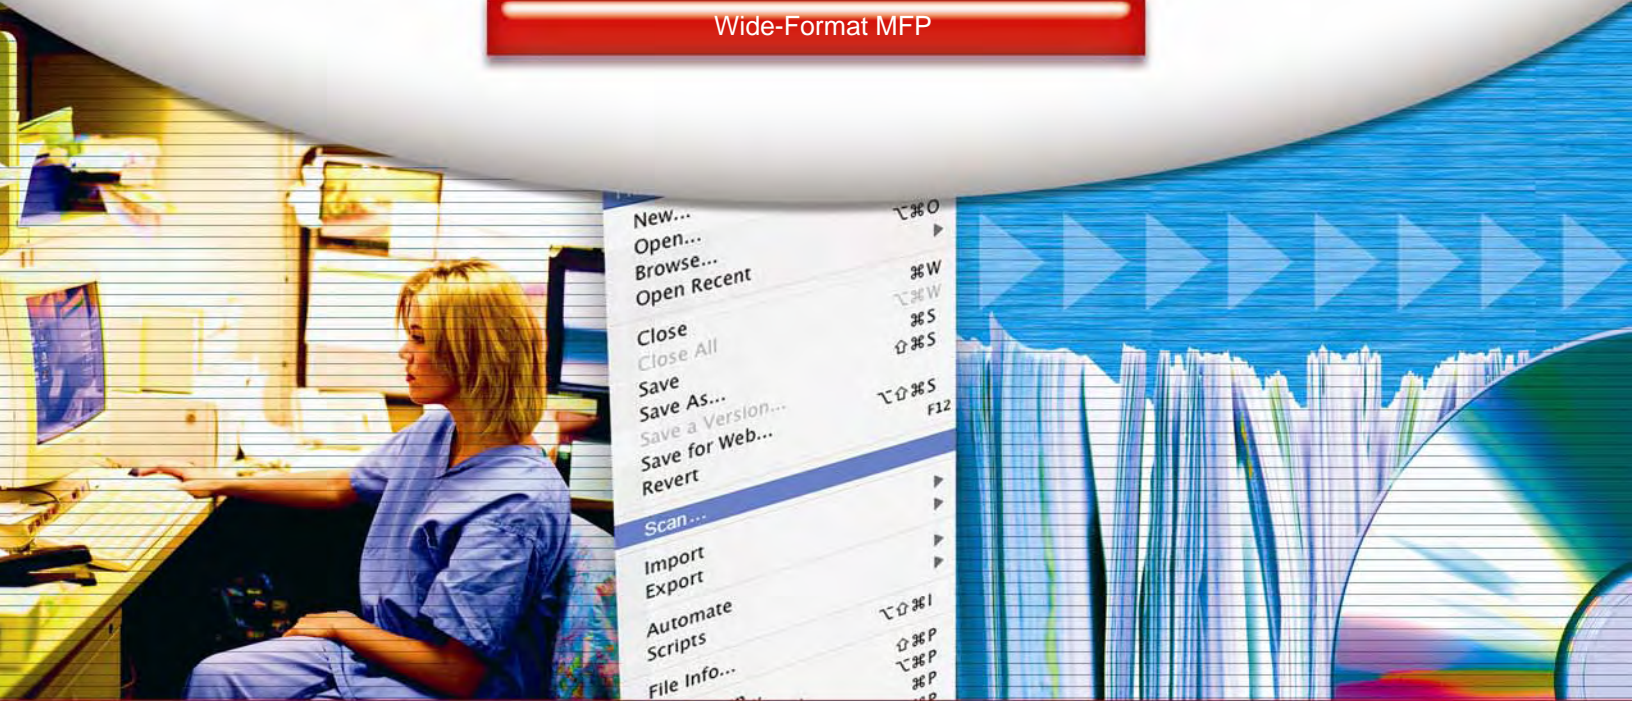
Wide-Format MFP

New...
Open...
Browse...
Open Recent

Close
Close All
Save
Save As...
Save a Version...
Save for Web...
Revert

Scan...

Import
Export

Automate
Scripts

File Info...

⌥⌘O
⌘W
⌥⌘W
⌘S
⇧⌘S
⌥⇧⌘S
F12
⌥⇧⌘I
⇧⌘P
⌥⌘P
⌘P